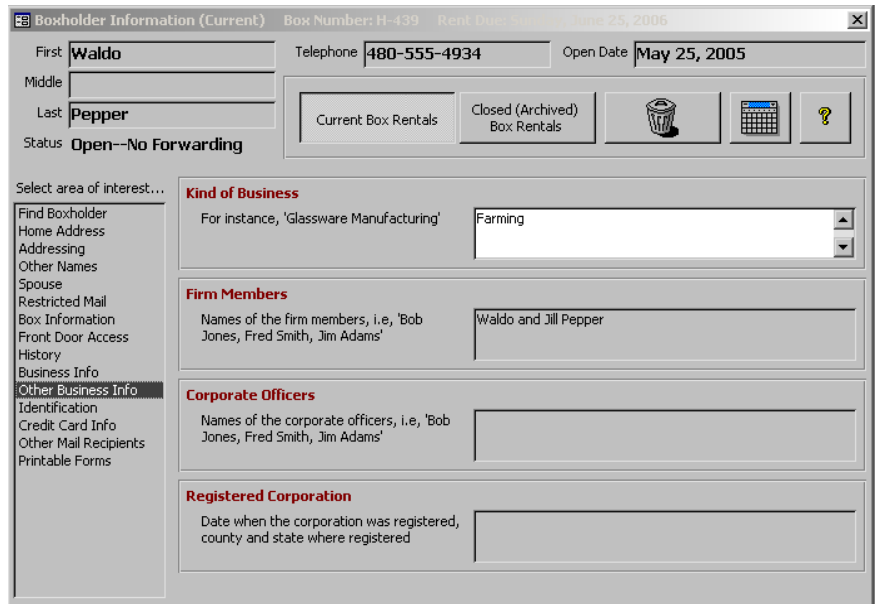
Boxholder Information (Current) Box Number: H-439 Rent Due: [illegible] June 25, 2006

First Waldo
Middle
Last Pepper
Status Open--No Forwarding

Telephone 480-555-4934
Open Date May 25, 2005

Current Box Rentals
Closed (Archived) Box Rentals

Select area of interest...
Find Boxholder
Home Address
Addressing
Other Names
Spouse
Restricted Mail
Box Information
Front Door Access
History
Business Info
Other Business Info
Identification
Credit Card Info
Other Mail Recipients
Printable Forms

Kind of Business
For instance, 'Glassware Manufacturing'
Farming

Firm Members
Names of the firm members, i.e, 'Bob Jones, Fred Smith, Jim Adams'
Waldo and Jill Pepper

Corporate Officers
Names of the corporate officers, i.e, 'Bob Jones, Fred Smith, Jim Adams'

Registered Corporation
Date when the corporation was registered, county and state where registered